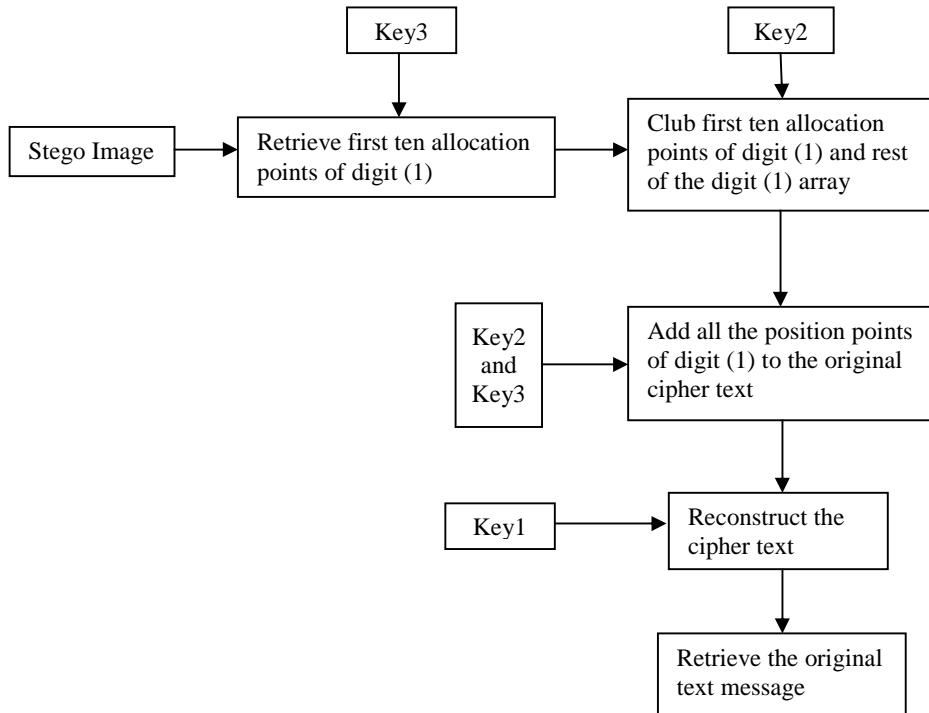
Key3

Key2

Stego Image

Retrieve first ten allocation points of digit (1)

Club first ten allocation points of digit (1) and rest of the digit (1) array

Key2 and Key3

Add all the position points of digit (1) to the original cipher text

Key1

Reconstruct the cipher text

Retrieve the original text message